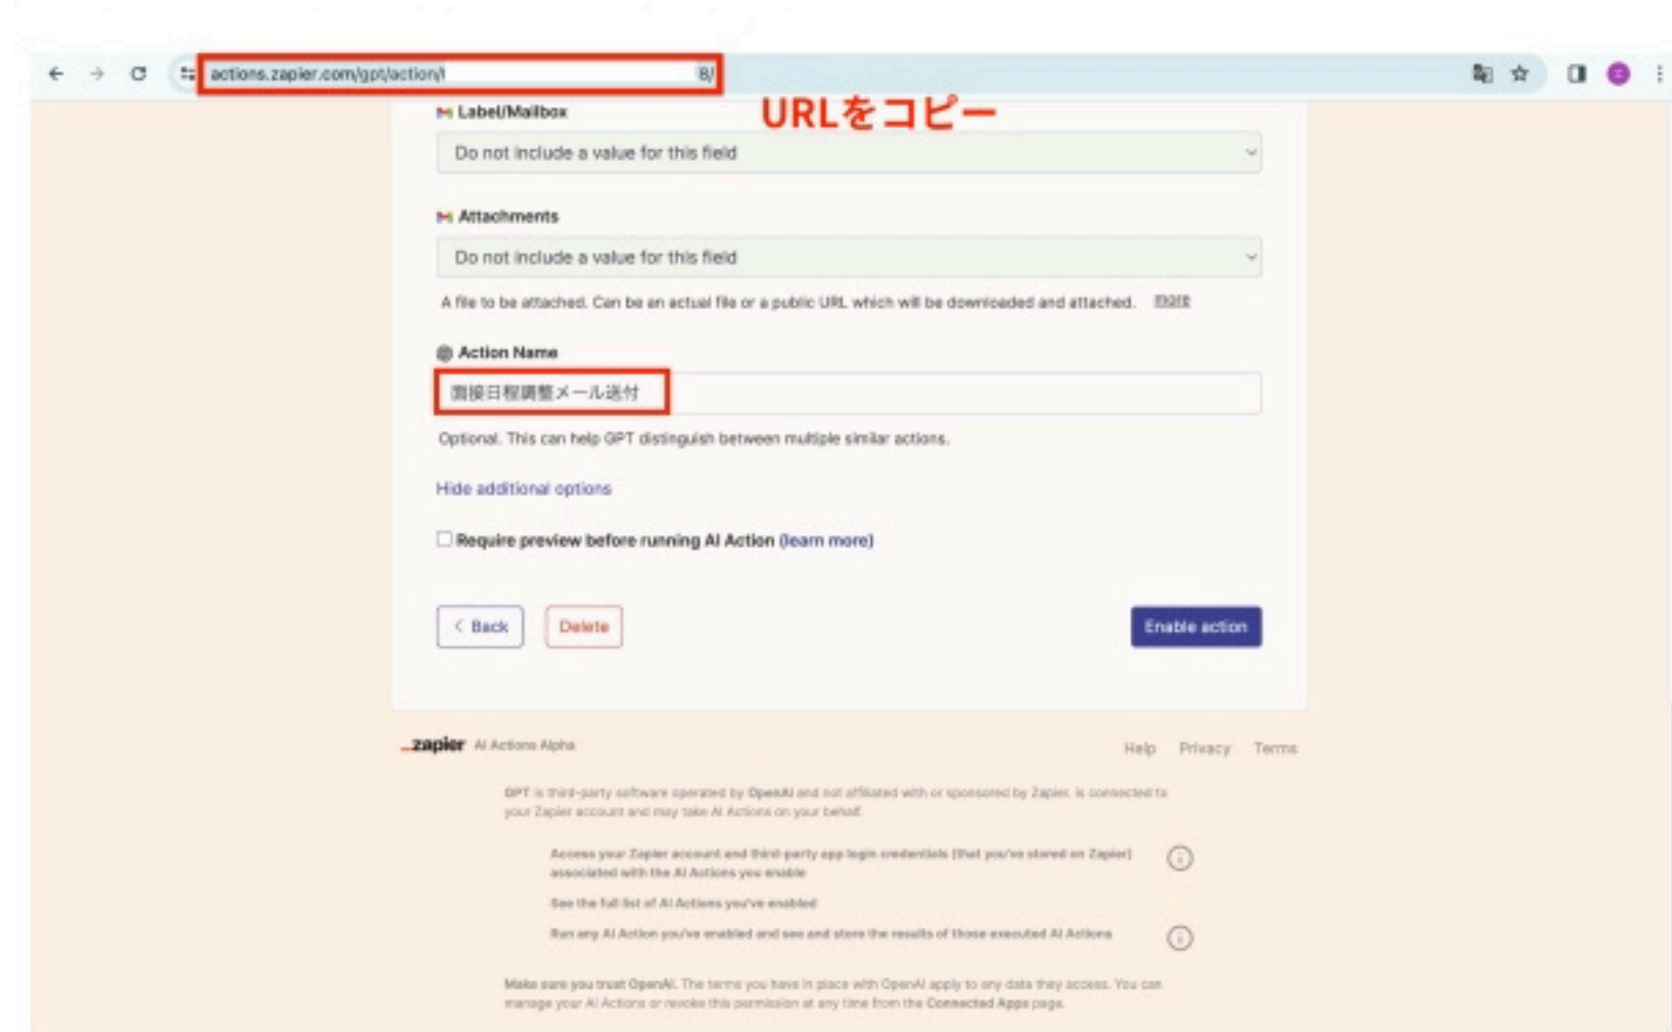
actions.zapier.com/gpt/action/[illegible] 8/

URLをコピー

Label/Mailbox

Do not include a value for this field

Attachments

Do not include a value for this field

A file to be attached. Can be an actual file or a public URL which will be downloaded and attached. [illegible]

Action Name

面接日程調整メール送付

Optional. This can help GPT distinguish between multiple similar actions.

Hide additional options

Require preview before running AI Action (learn more)

< Back

Delete

Enable action

zapier AI Actions Alpha

Help Privacy Terms

GPT is third-party software operated by OpenAI and not affiliated with or sponsored by Zapier. is connected to your Zapier account and may take AI Actions on your behalf.

Access your Zapier account and third-party app login credentials (that you've stored on Zapier) associated with the AI Actions you enable

See the full list of AI Actions you've enabled

Run any AI Action you've enabled and see and store the results of those executed AI Actions

Make sure you trust OpenAI. The terms you have in place with OpenAI apply to any data they access. You can manage your AI Actions or revoke this permission at any time from the Connected Apps page.